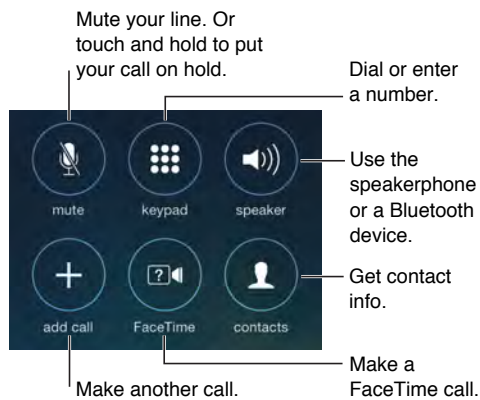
Mute your line. Or touch and hold to put your call on hold.

Dial or enter a number.

mute

keypad

speaker

Use the speakerphone or a Bluetooth device.

add call

FaceTime

contacts

Get contact info.

Make a FaceTime call.

Make another call.